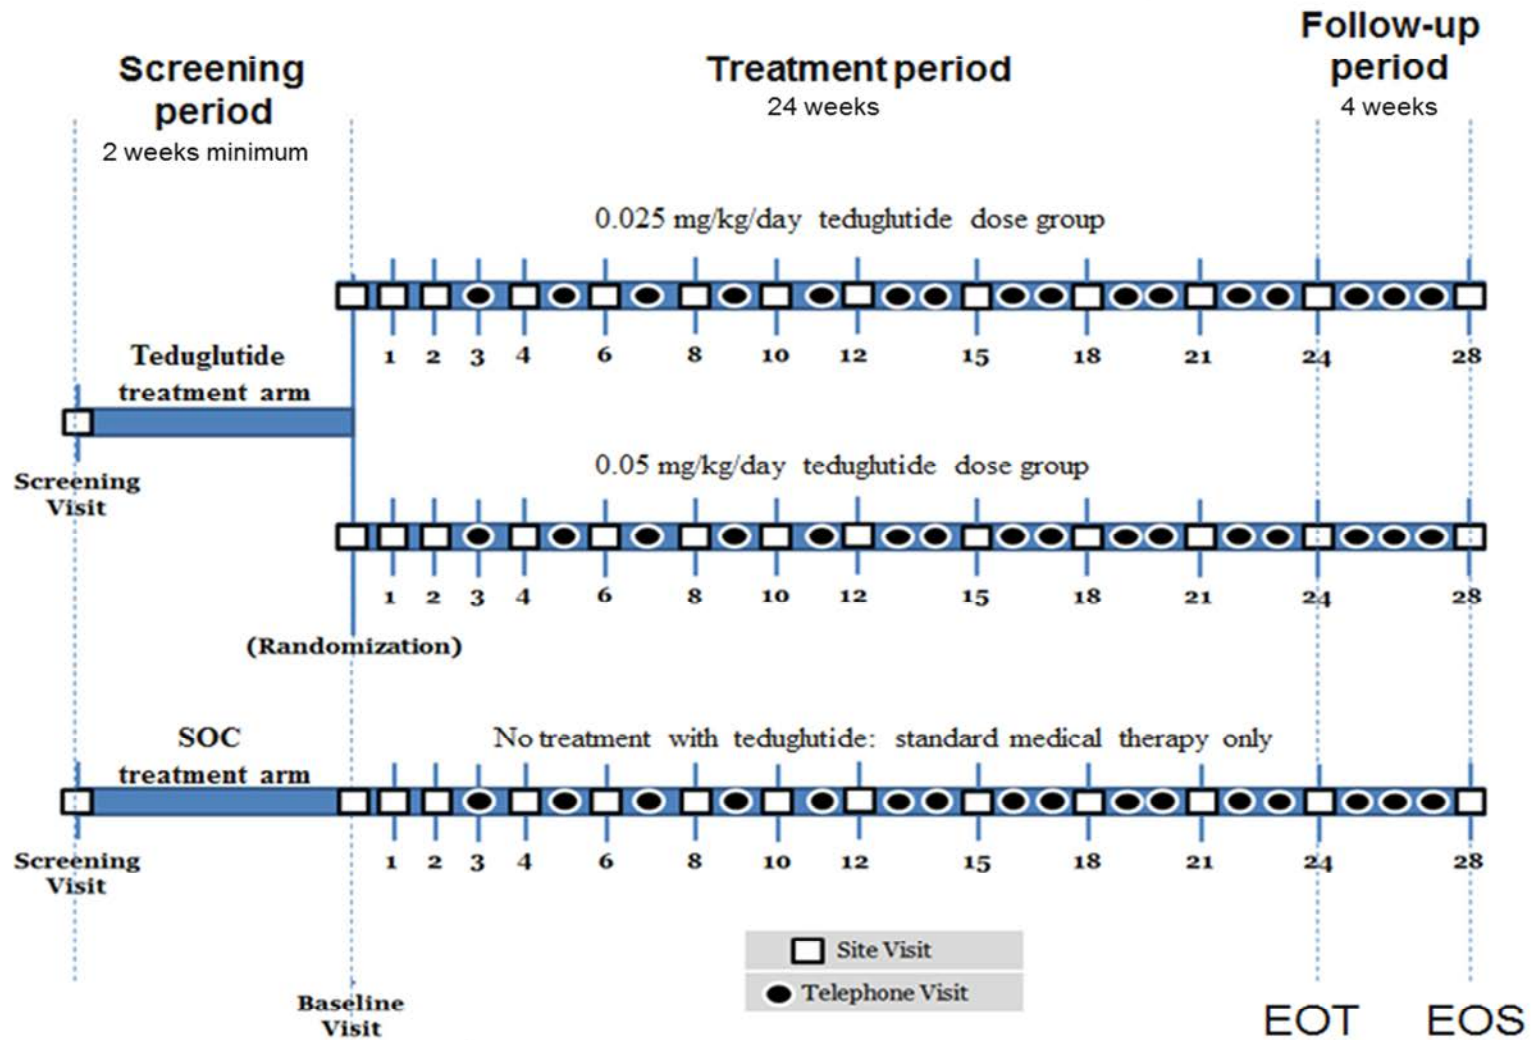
Screening period
2 weeks minimum

Treatment period
24 weeks

Follow-up period
4 weeks

0.025 mg/kg/day teduglutide dose group

1 2 3 4 6 8 10 12 15 18 21 24 28

Teduglutide treatment arm

Screening Visit

0.05 mg/kg/day teduglutide dose group

1 2 3 4 6 8 10 12 15 18 21 24 28

(Randomization)

SOC treatment arm

No treatment with teduglutide: standard medical therapy only

Screening Visit

1 2 3 4 6 8 10 12 15 18 21 24 28

Site Visit
Telephone Visit

Baseline Visit

EOT EOS